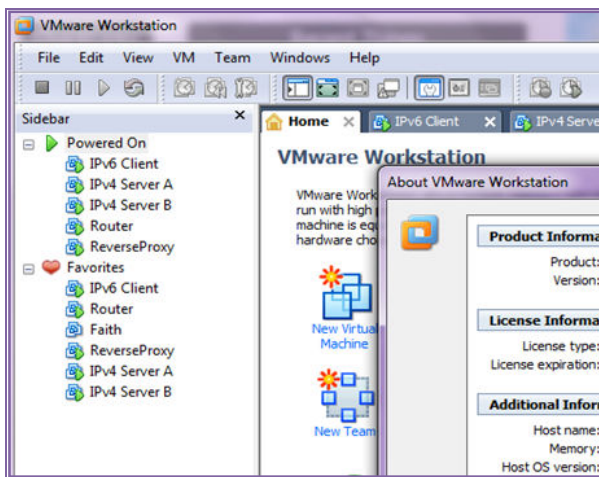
VMware Workstation

File Edit View VM Team Windows Help

Sidebar ×

Powered On
IPv6 Client
IPv4 Server A
IPv4 Server B
Router
ReverseProxy
Favorites
IPv6 Client
Router
Faith
ReverseProxy
IPv4 Server A
IPv4 Server B

Home × IPv6 Client × IPv4 Serve

VMware Workstation

VMware Work run with high machine is equ hardware cho

New Virtual Machine

New Team

About VMware Workstation

Product Informa
Product:
Version:

License Informa
License type:
License expiration:

Additional Infor
Host name:
Memory:
Host OS version: